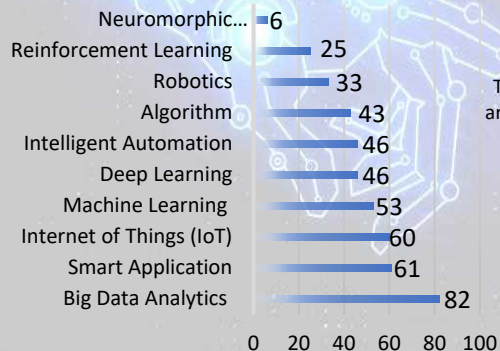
Neuromorphic... 6
Reinforcement Learning 25
Robotics 33
Algorithm 43
Intelligent Automation 46
Deep Learning 46
Machine Learning 53
Internet of Things (IoT) 60
Smart Application 61
Big Data Analytics 82

0 20 40 60 80 100

T
ar